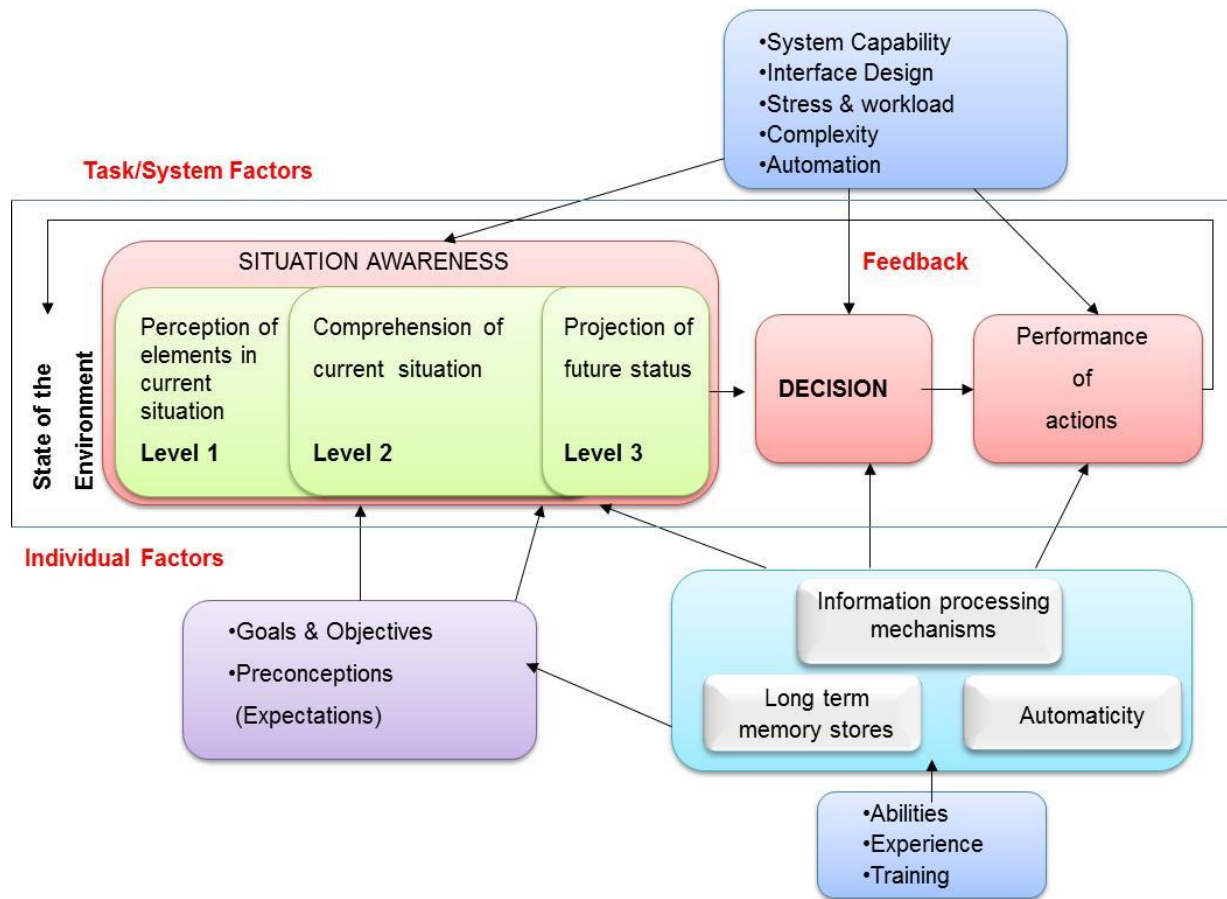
•System Capability
•Interface Design
•Stress & workload
•Complexity
•Automation

Task/System Factors

SITUATION AWARENESS

Feedback

State of the Environment

Perception of elements in current situation
Level 1

Comprehension of current situation
Level 2

Projection of future status
Level 3

DECISION

Performance of actions

Individual Factors

•Goals & Objectives
•Preconceptions (Expectations)

Information processing mechanisms

Long term memory stores

Automaticity

•Abilities
•Experience
•Training